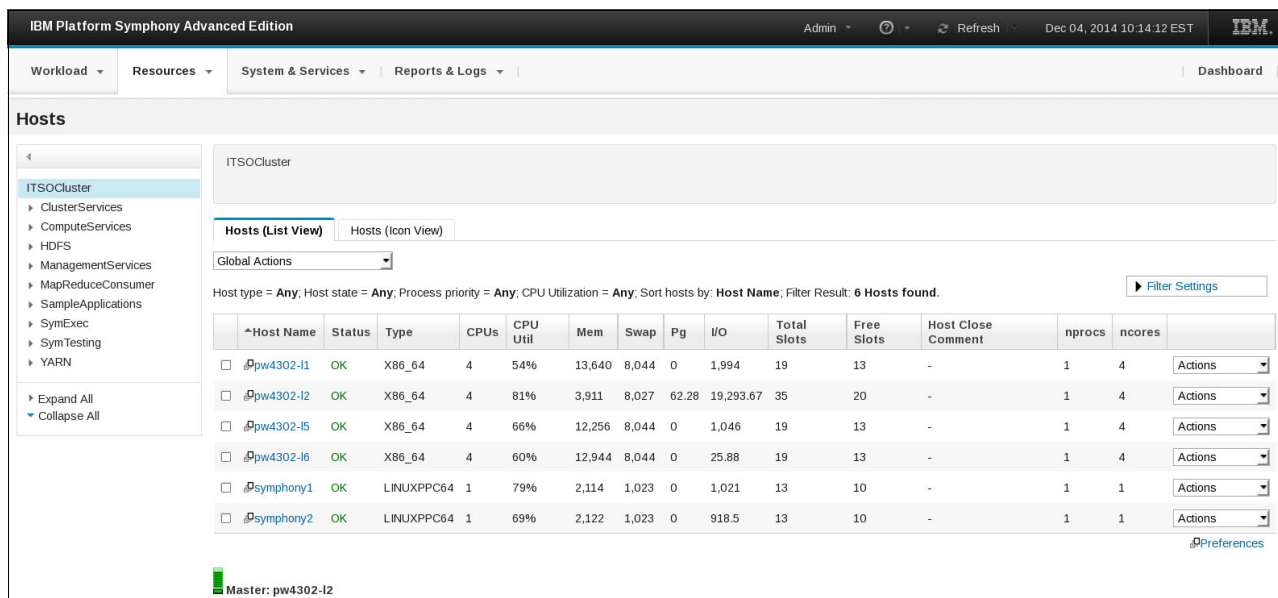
IBM Platform Symphony Advanced Edition

Admin ▾ ⓘ ▾ Refresh Dec 04, 2014 10:14:12 EST IBM.

Workload ▾ Resources ▾ System & Services ▾ Reports & Logs ▾ Dashboard

Hosts

ITSOCluster
▸ ClusterServices
▸ ComputeServices
▸ HDFS
▸ ManagementServices
▸ MapReduceConsumer
▸ SampleApplications
▸ SymExec
▸ SymTesting
▸ YARN

▸ Expand All
▾ Collapse All

ITSOCluster

Hosts (List View) Hosts (Icon View)

Global Actions

Host type = **Any**; Host state = **Any**; Process priority = **Any**; CPU Utilization = **Any**; Sort hosts by: **Host Name**; Filter Result: **6 Hosts found.**

▸ Filter Settings

| | ^Host Name | Status | Type | CPUs | CPU Util | Mem | Swap | Pg | I/O | Total Slots | Free Slots | Host Close Comment | nprocs | ncores | |
|---|---|---|---|---|---|---|---|---|---|---|---|---|---|---|---|
| ☐ | pw4302-l1 | OK | X86_64 | 4 | 54% | 13,640 | 8,044 | 0 | 1,994 | 19 | 13 | - | 1 | 4 | Actions |
| ☐ | pw4302-l2 | OK | X86_64 | 4 | 81% | 3,911 | 8,027 | 62.28 | 19,293.67 | 35 | 20 | - | 1 | 4 | Actions |
| ☐ | pw4302-l5 | OK | X86_64 | 4 | 66% | 12,256 | 8,044 | 0 | 1,046 | 19 | 13 | - | 1 | 4 | Actions |
| ☐ | pw4302-l6 | OK | X86_64 | 4 | 60% | 12,944 | 8,044 | 0 | 25.88 | 19 | 13 | - | 1 | 4 | Actions |
| ☐ | symphony1 | OK | LINUXPPC64 | 1 | 79% | 2,114 | 1,023 | 0 | 1,021 | 13 | 10 | - | 1 | 1 | Actions |
| ☐ | symphony2 | OK | LINUXPPC64 | 1 | 69% | 2,122 | 1,023 | 0 | 918.5 | 13 | 10 | - | 1 | 1 | Actions |

Preferences

Master: pw4302-l2